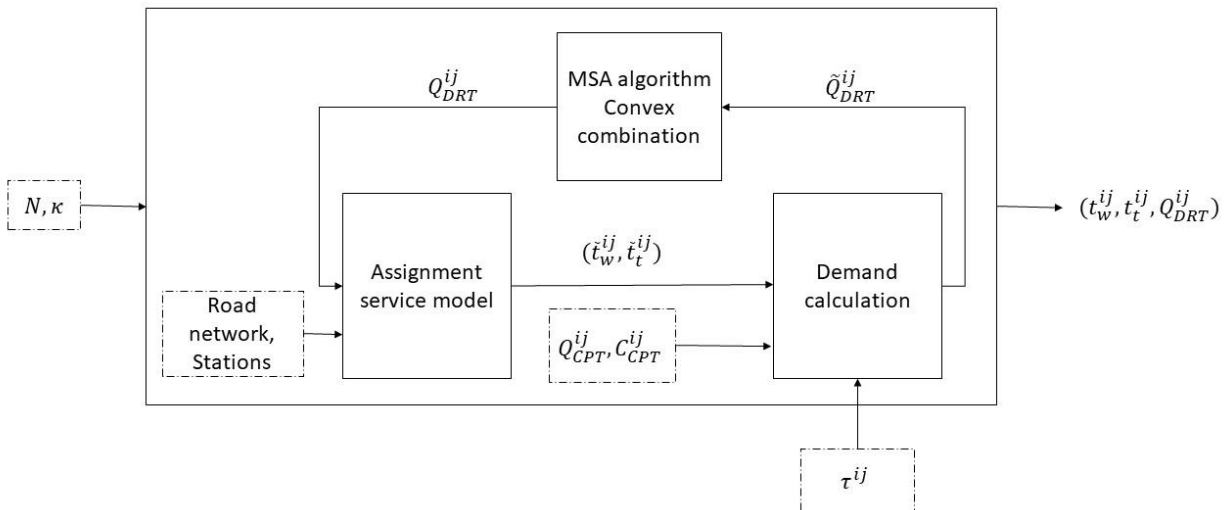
MSA algorithm Convex combination

$Q_{DRT}^{ij}$

$\tilde{Q}_{DRT}^{ij}$

$N, \kappa$

Assignment service model

$(\tilde{t}_w^{ij}, \tilde{t}_t^{ij})$

Demand calculation

$(t_w^{ij}, t_t^{ij}, Q_{DRT}^{ij})$

Road network, Stations

$Q_{CPT}^{ij}, C_{CPT}^{ij}$

$\tau^{ij}$